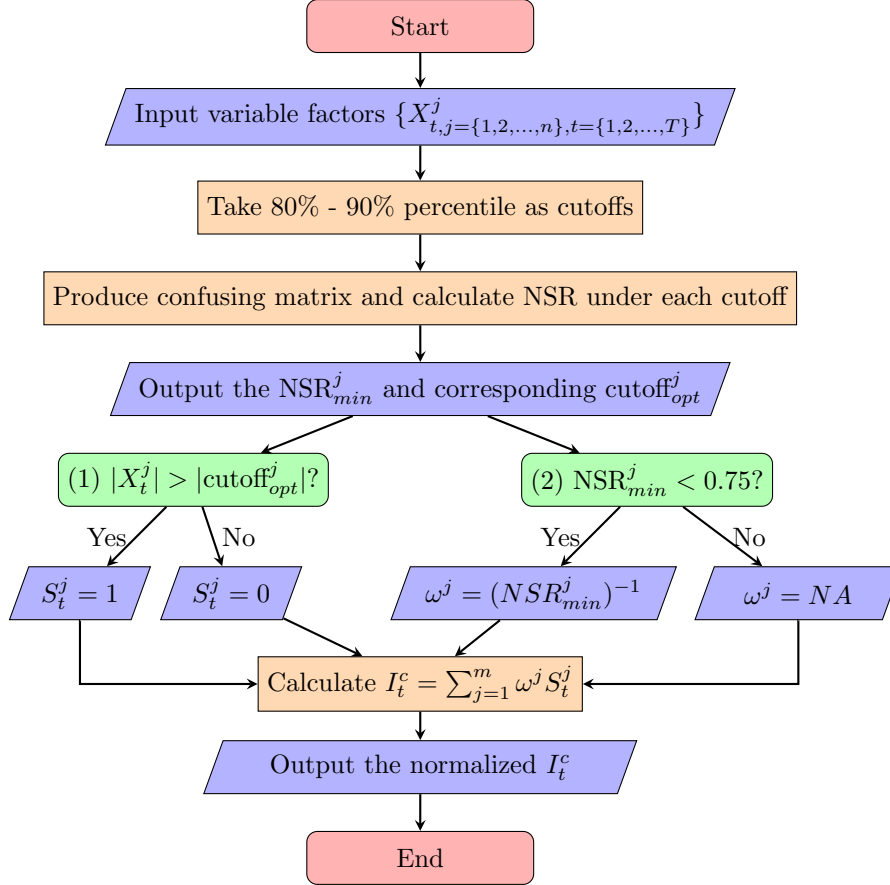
Start

Input variable factors $\{X^j_{t,j=\{1,2,...,n\},t=\{1,2,...,T\}}\}$

Take 80% - 90% percentile as cutoffs

Produce confusing matrix and calculate NSR under each cutoff

Output the $\text{NSR}^j_{min}$ and corresponding $\text{cutoff}^j_{opt}$

(1) $|X^j_t| > |\text{cutoff}^j_{opt}|$?

(2) $\text{NSR}^j_{min} < 0.75$?

Yes

No

Yes

No

$S^j_t = 1$

$S^j_t = 0$

$\omega^j = (NSR^j_{min})^{-1}$

$\omega^j = NA$

Calculate $I^c_t = \sum_{j=1}^{m} \omega^j S^j_t$

Output the normalized $I^c_t$

End